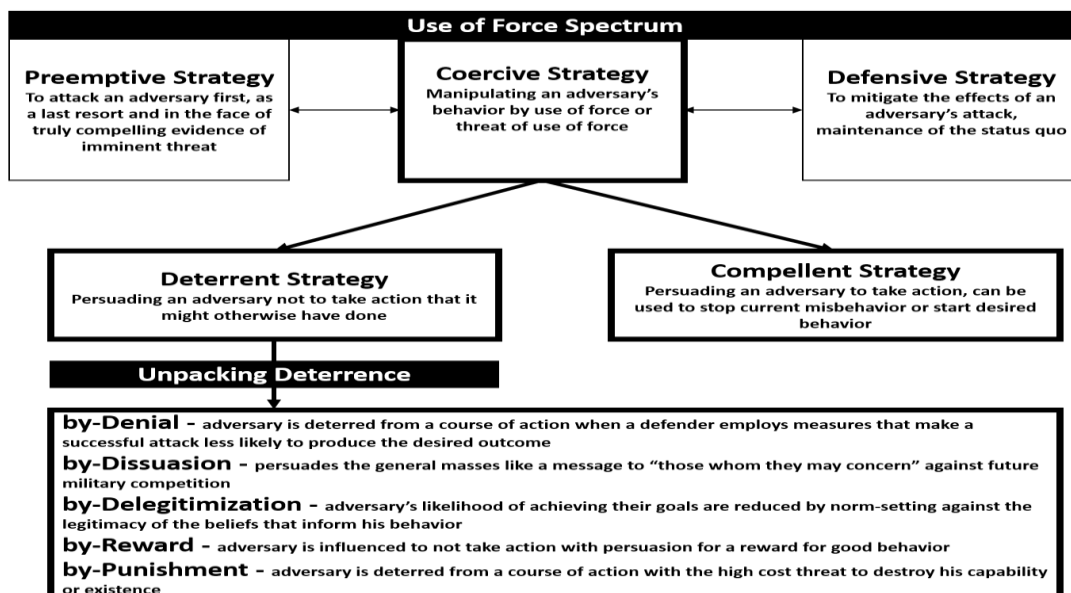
Use of Force Spectrum

Preemptive Strategy
To attack an adversary first, as a last resort and in the face of truly compelling evidence of imminent threat

Coercive Strategy
Manipulating an adversary's behavior by use of force or threat of use of force

Defensive Strategy
To mitigate the effects of an adversary's attack, maintenance of the status quo

Deterrent Strategy
Persuading an adversary not to take action that it might otherwise have done

Compellent Strategy
Persuading an adversary to take action, can be used to stop current misbehavior or start desired behavior

Unpacking Deterrence

by-Denial - adversary is deterred from a course of action when a defender employs measures that make a successful attack less likely to produce the desired outcome

by-Dissuasion - persuades the general masses like a message to "those whom they may concern" against future military competition

by-Delegitimization - adversary's likelihood of achieving their goals are reduced by norm-setting against the legitimacy of the beliefs that inform his behavior

by-Reward - adversary is influenced to not take action with persuasion for a reward for good behavior

by-Punishment - adversary is deterred from a course of action with the high cost threat to destroy his capability or existence